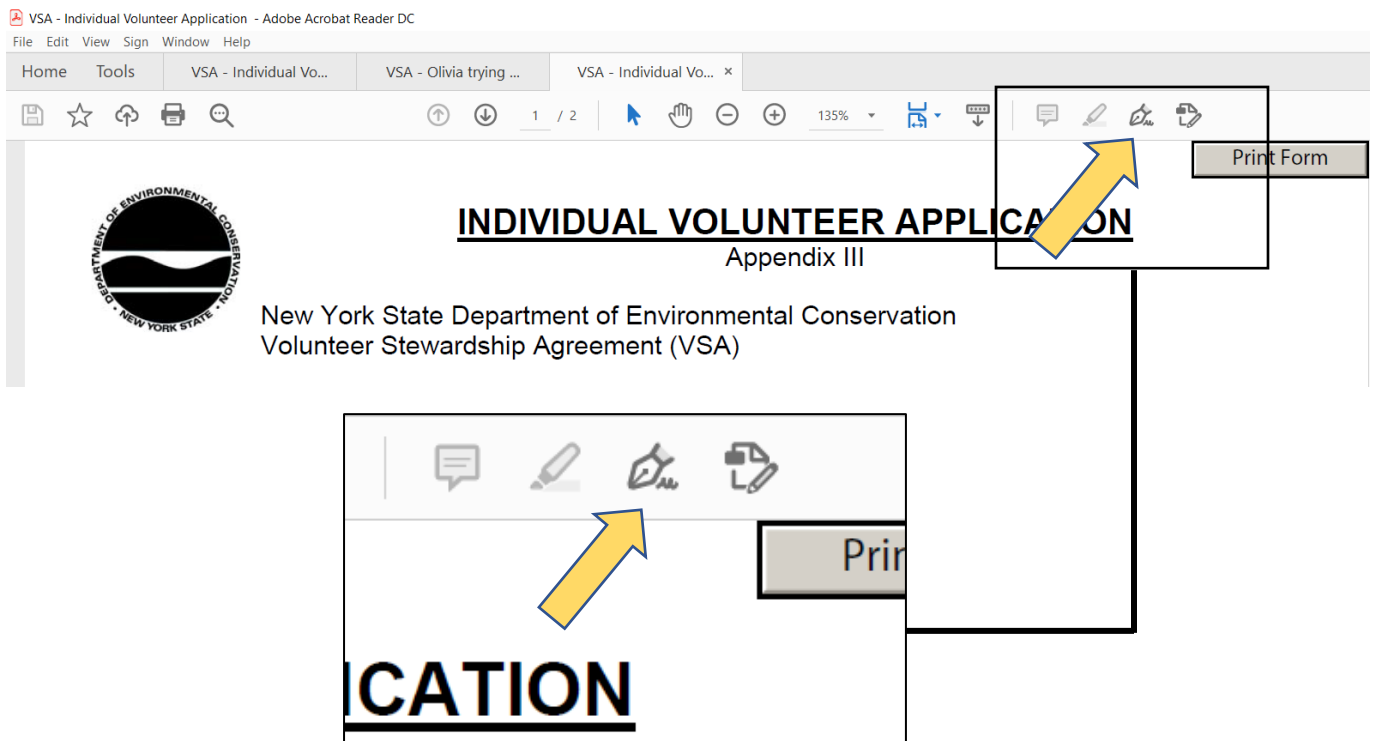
VSA - Individual Volunteer Application - Adobe Acrobat Reader DC

File Edit View Sign Window Help

Home Tools VSA - Individual Vo... VSA - Olivia trying ... VSA - Individual Vo... ×

1 / 2 135%

Print Form

DEPARTMENT OF ENVIRONMENTAL CONSERVATION NEW YORK STATE

INDIVIDUAL VOLUNTEER APPLICATION

Appendix III

New York State Department of Environmental Conservation
Volunteer Stewardship Agreement (VSA)

Prin

ICATION